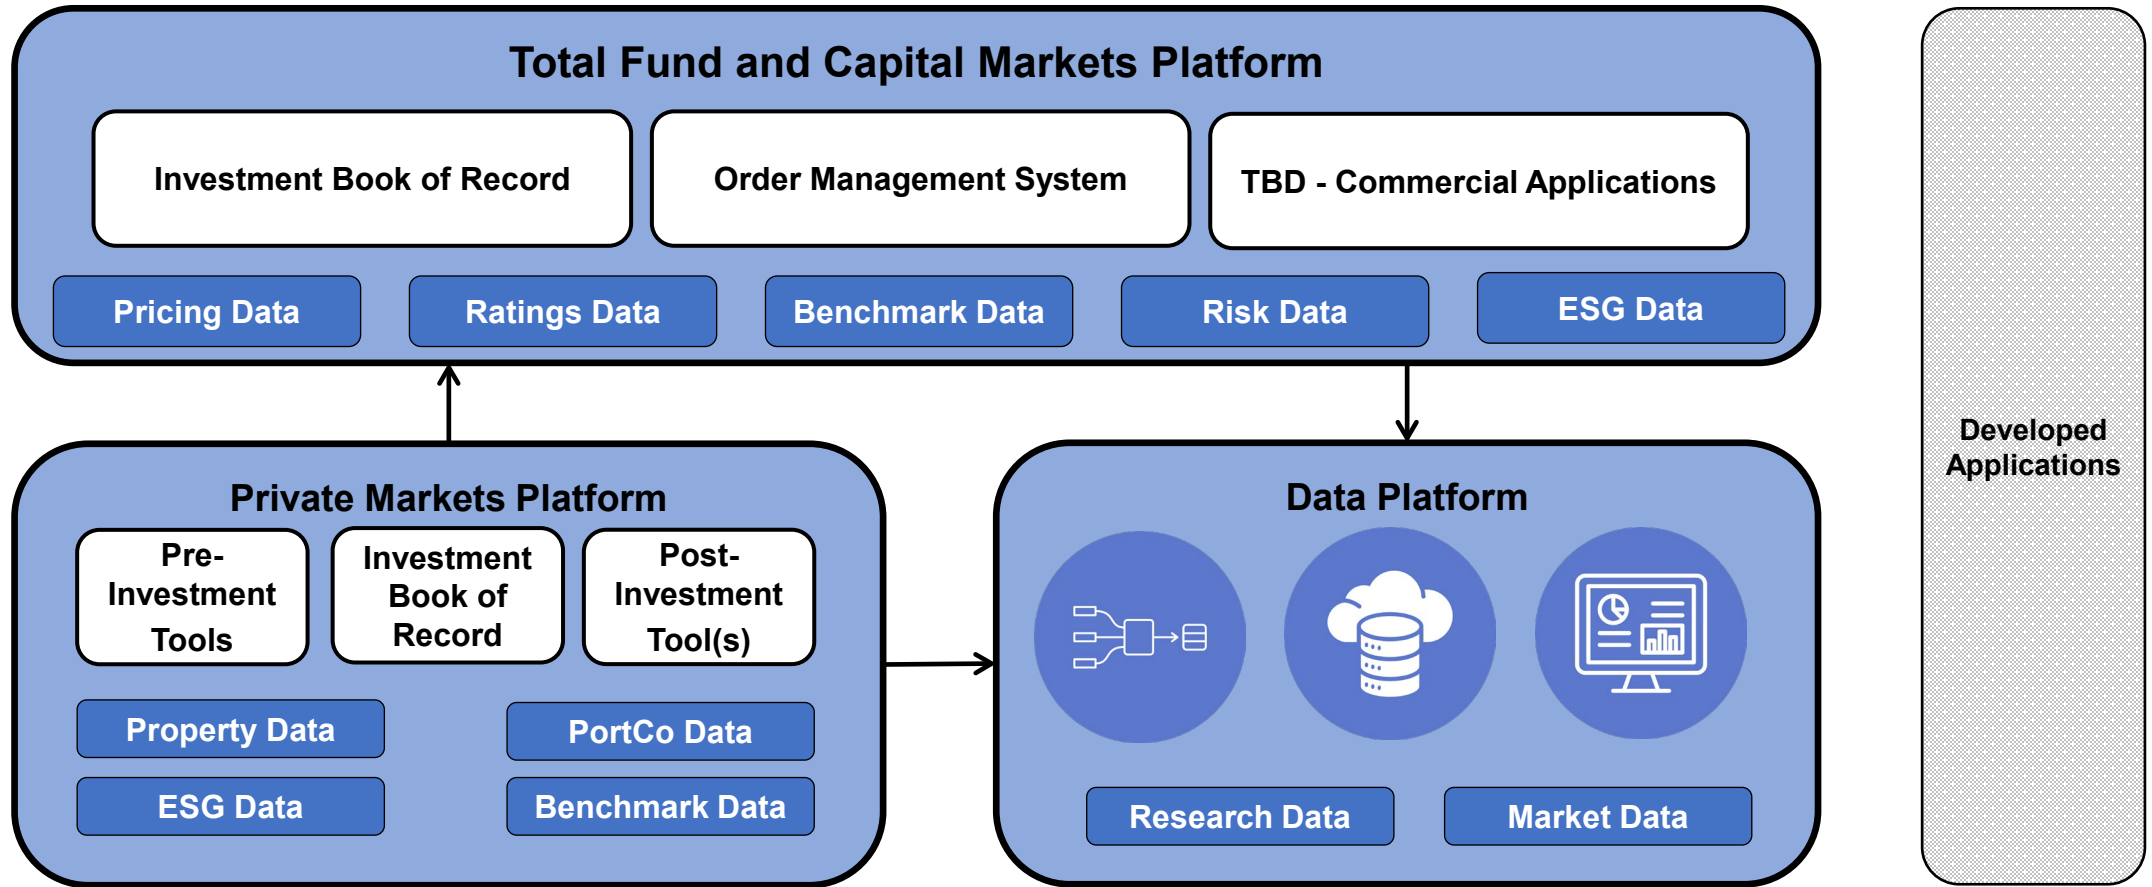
Total Fund and Capital Markets Platform

Investment Book of Record

Order Management System

TBD - Commercial Applications

Pricing Data

Ratings Data

Benchmark Data

Risk Data

ESG Data

Developed Applications

Private Markets Platform

Pre-Investment Tools

Investment Book of Record

Post-Investment Tool(s)

Property Data

PortCo Data

ESG Data

Benchmark Data

Data Platform

Research Data

Market Data